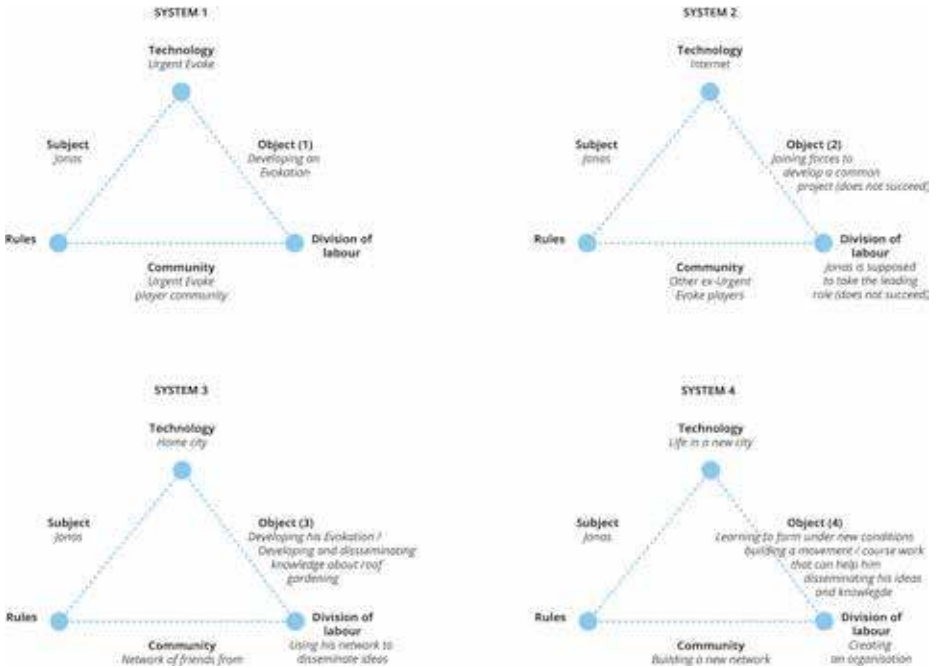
SYSTEM 1

Technology
Urgent Evoke

Subject
Jonas

Object (1)
Developing an Evokation

Rules

Division of labour

Community
Urgent Evoke player community

SYSTEM 2

Technology
Internet

Subject
Jonas

Object (2)
Joining forces to develop a common project (does not succeed)

Rules

Division of labour
Jonas is supposed to take the leading role (does not succeed)

Community
Other ex-Urgent Evoke players

SYSTEM 3

Technology
Home city

Subject
Jonas

Object (3)
Developing his Evokation / Developing and disseminating knowledge about roof gardening

Rules

Division of labour
Using his network to disseminate ideas

Community
Network of friends from

SYSTEM 4

Technology
Life in a new city

Subject
Jonas

Object (4)
Learning to farm under new conditions building a movement / course work that can help him disseminating his ideas and knowlegde

Rules

Division of labour
Creating an organisation

Community
Building a new network